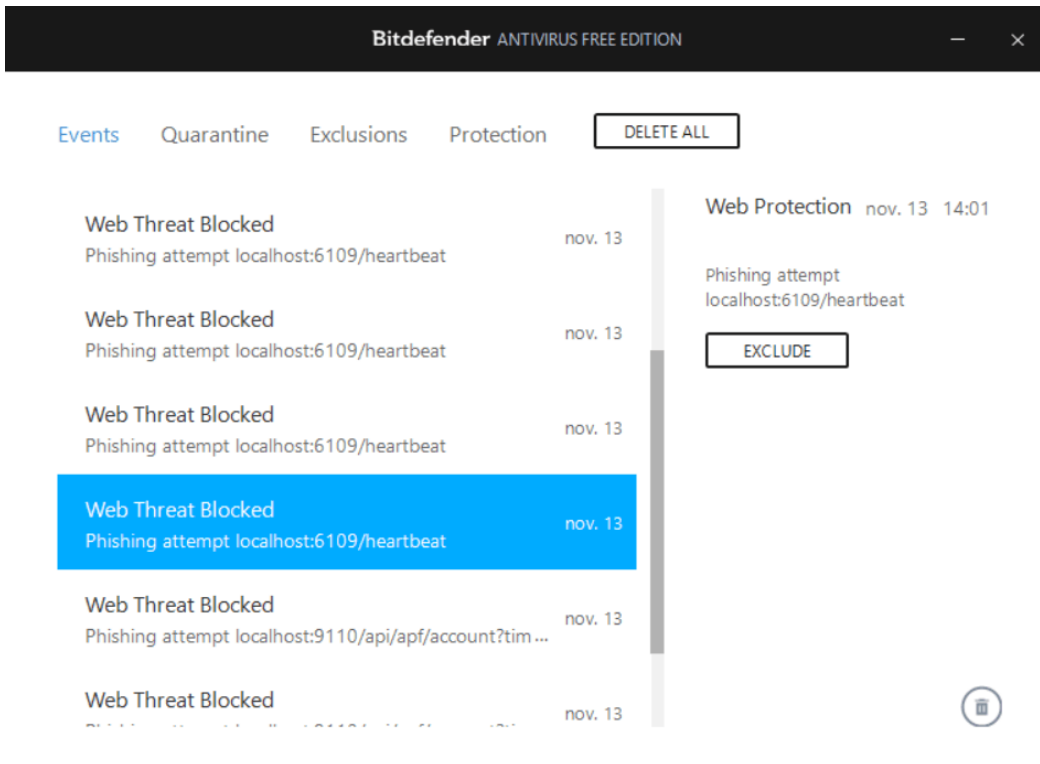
Bitdefender ANTIVIRUS FREE EDITION

Events Quarantine Exclusions Protection DELETE ALL

Web Threat Blocked
Phishing attempt localhost:6109/heartbeat
nov. 13

Web Threat Blocked
Phishing attempt localhost:6109/heartbeat
nov. 13

Web Threat Blocked
Phishing attempt localhost:6109/heartbeat
nov. 13

Web Threat Blocked
Phishing attempt localhost:6109/heartbeat
nov. 13

Web Threat Blocked
Phishing attempt localhost:9110/api/apf/account?tim...
nov. 13

Web Threat Blocked
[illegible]
nov. 13

Web Protection nov. 13 14:01

Phishing attempt localhost:6109/heartbeat

EXCLUDE